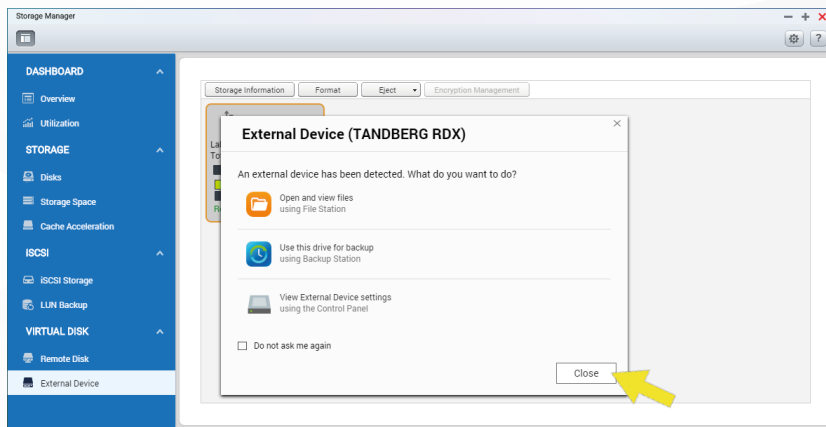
Storage Manager

DASHBOARD
Overview
Utilization
STORAGE
Disks
Storage Space
Cache Acceleration
iSCSI
iSCSI Storage
LUN Backup
VIRTUAL DISK
Remote Disk
External Device

Storage Information | Format | Eject | Encryption Management

External Device (TANDBERG RDX)

An external device has been detected. What do you want to do?

Open and view files
using File Station

Use this drive for backup
using Backup Station

View External Device settings
using the Control Panel

Do not ask me again

Close